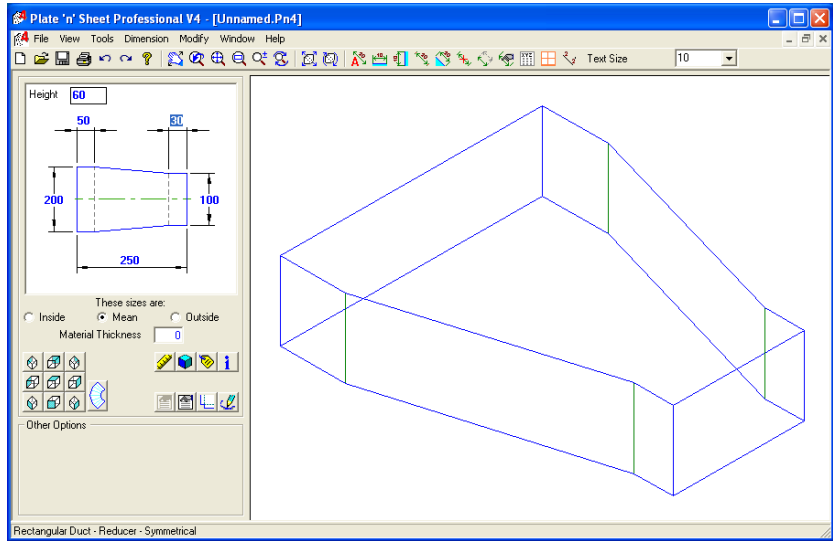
Plate 'n' Sheet Professional V4 - [Unnamed.Pn4]

File View Tools Dimension Modify Window Help

Text Size 10

Height 60

50 30

200 100

250

These sizes are:
Inside Mean Outside
Material Thickness 0

Other Options

Rectangular Duct - Reducer - Symmetrical